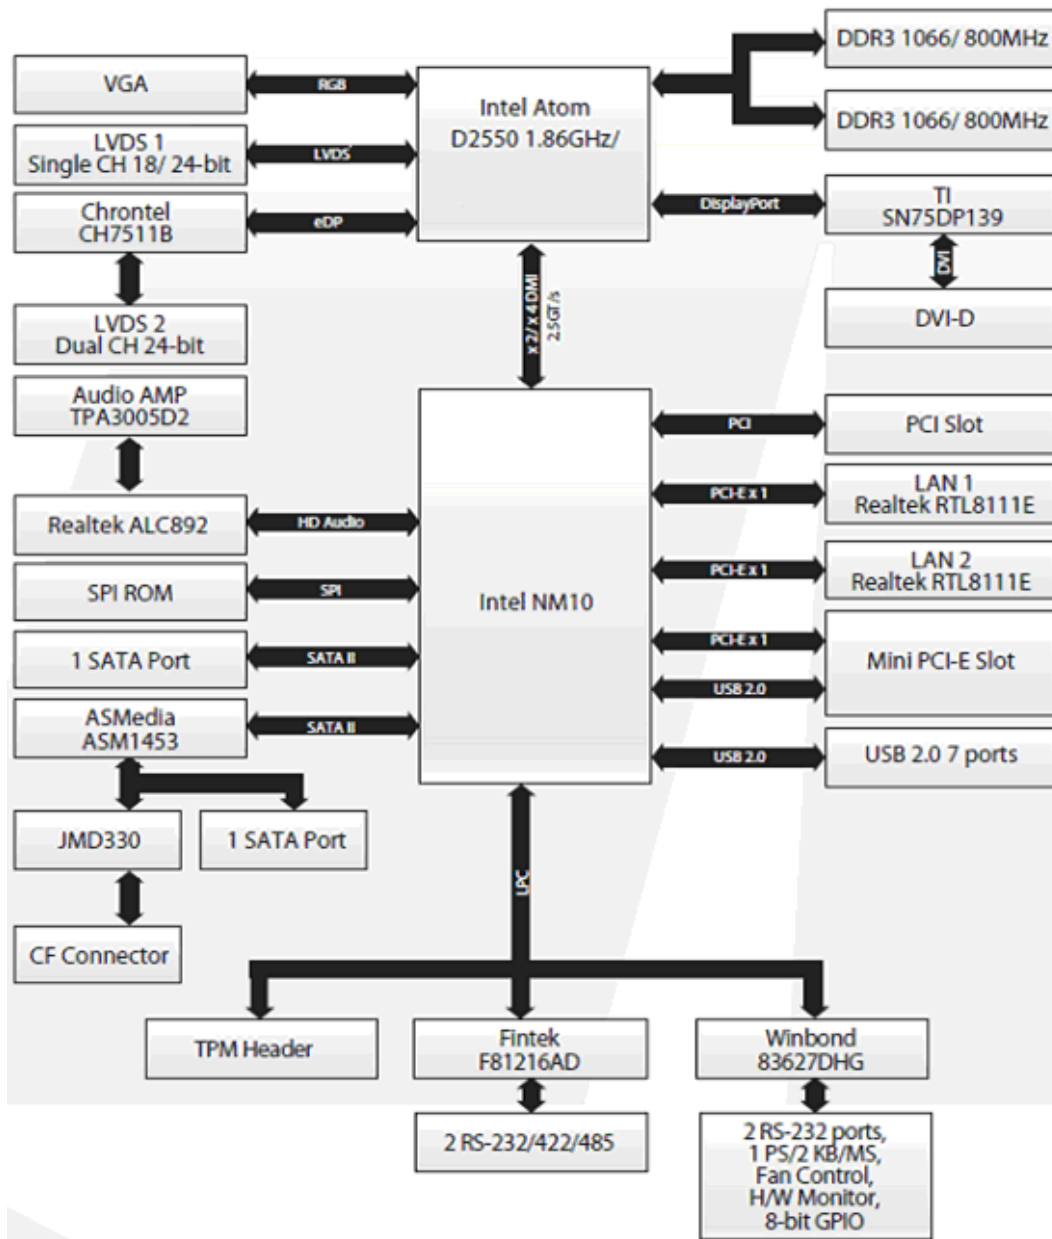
VGA

RGB

Intel Atom
D2550 1.86GHz/

DDR3 1066/ 800MHz

DDR3 1066/ 800MHz

LVDS 1
Single CH 18/ 24-bit

LVDS

Chrontel
CH7511B

eDP

DisplayPort

TI
SN75DP139

DVI

DVI-D

x 2/ x 4 DMI
2.5GT/s

LVDS 2
Dual CH 24-bit

Audio AMP
TPA3005D2

PCI

PCI Slot

PCI-E x 1

LAN 1
Realtek RTL8111E

Realtek ALC892

HD Audio

PCI-E x 1

LAN 2
Realtek RTL8111E

SPI ROM

SPI

Intel NM10

PCI-E x 1

Mini PCI-E Slot

1 SATA Port

SATA II

USB 2.0

ASMedia
ASM1453

SATA II

USB 2.0

USB 2.0 7 ports

JMD330

1 SATA Port

LPC

CF Connector

TPM Header

Fintek
F81216AD

Winbond
83627DHG

2 RS-232/422/485

2 RS-232 ports,
1 PS/2 KB/MS,
Fan Control,
H/W Monitor,
8-bit GPIO